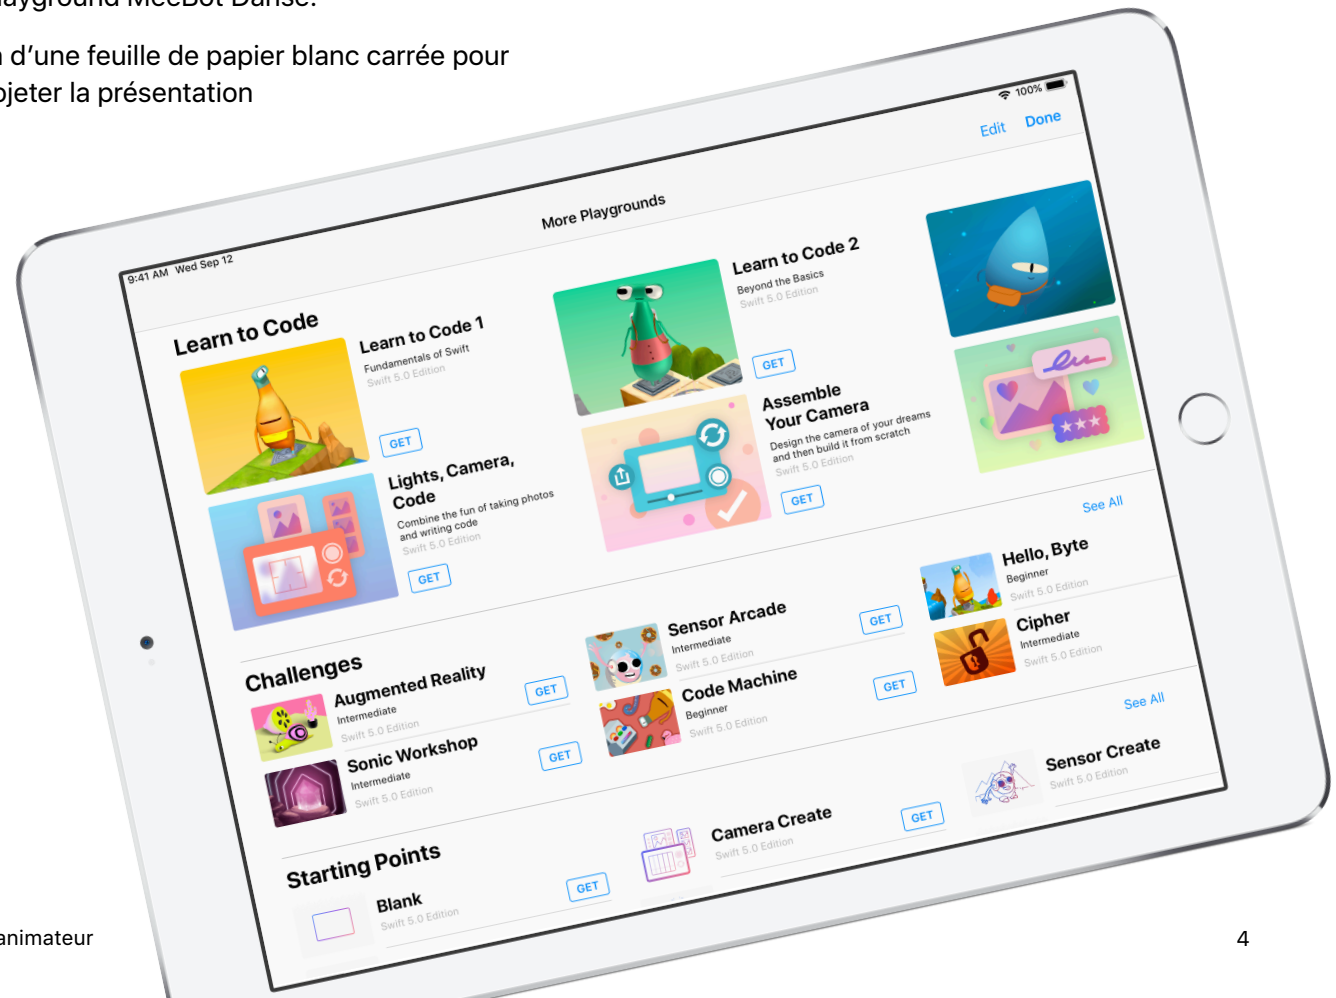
aygroung MeeBot Danse.

n d'une feuille de papier blanc carrée pour
jeter la présentation

9:41 AM Wed Sep 12
100%
Edit Done
More Playgrounds

Learn to Code
Learn to Code 1
Fundamentals of Swift
Swift 5.0 Edition
GET

Lights, Camera, Code
Combine the fun of taking photos and writing code
Swift 5.0 Edition
GET

Learn to Code 2
Beyond the Basics
Swift 5.0 Edition
GET

Assemble Your Camera
Design the camera of your dreams and then build it from scratch
Swift 5.0 Edition
GET

See All

Challenges
Augmented Reality
Intermediate
Swift 5.0 Edition
GET

Sonic Workshop
Intermediate
Swift 5.0 Edition
GET

Sensor Arcade
Intermediate
Swift 5.0 Edition
GET

Code Machine
Beginner
Swift 5.0 Edition
GET

Hello, Byte
Beginner
Swift 5.0 Edition

Cipher
Intermediate
Swift 5.0 Edition

See All

Starting Points
Blank
Swift 5.0 Edition
GET

Camera Create
Swift 5.0 Edition
GET

Sensor Create
Swift 5.0 Edition

animateur
4